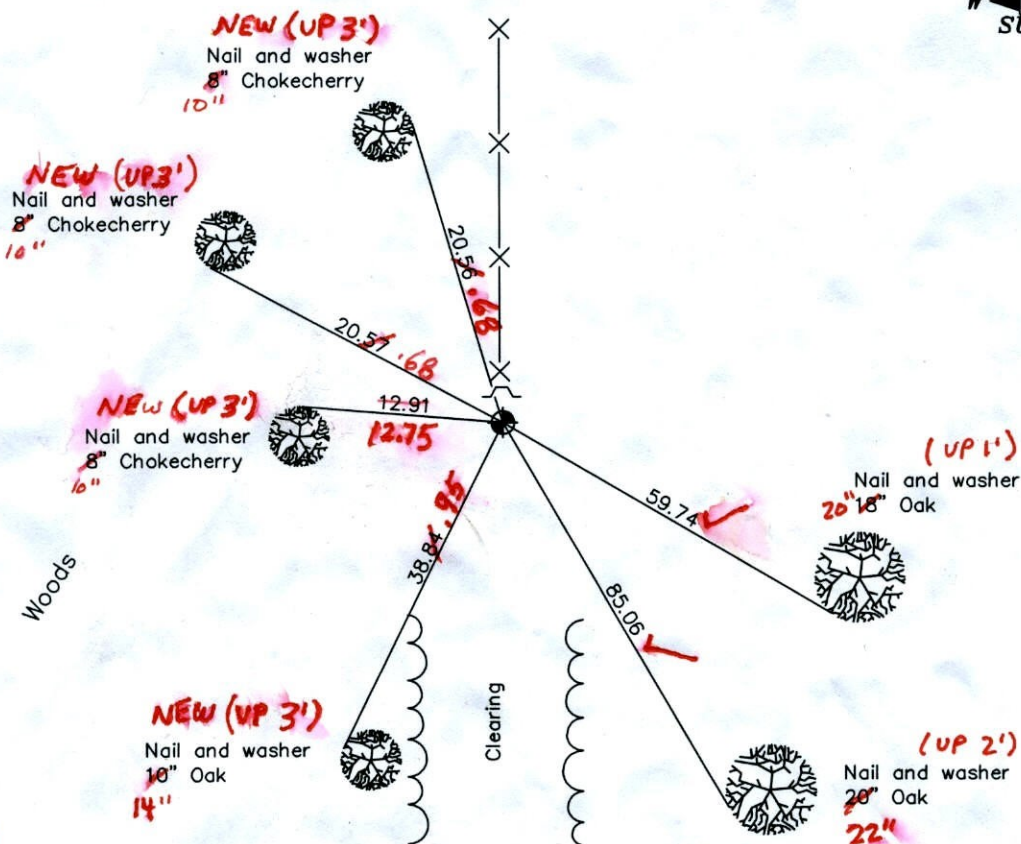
NEW (UP 3')
Nail and washer
8" Chokecherry
10"

NEW (UP 3')
Nail and washer
8" Chokecherry
10"

20.56 .68

20.57 .68

NEW (UP 3')
Nail and washer
8" Chokecherry
10"

12.91
12.75

(UP 1')
Nail and washer
20" 18" Oak

59.74 ✓

38.84 .95

85.06 ✓

Woods

Clearing

NEW (UP 3')
Nail and washer
10" Oak
14"

(UP 2')
Nail and washer
20" Oak
22"

St